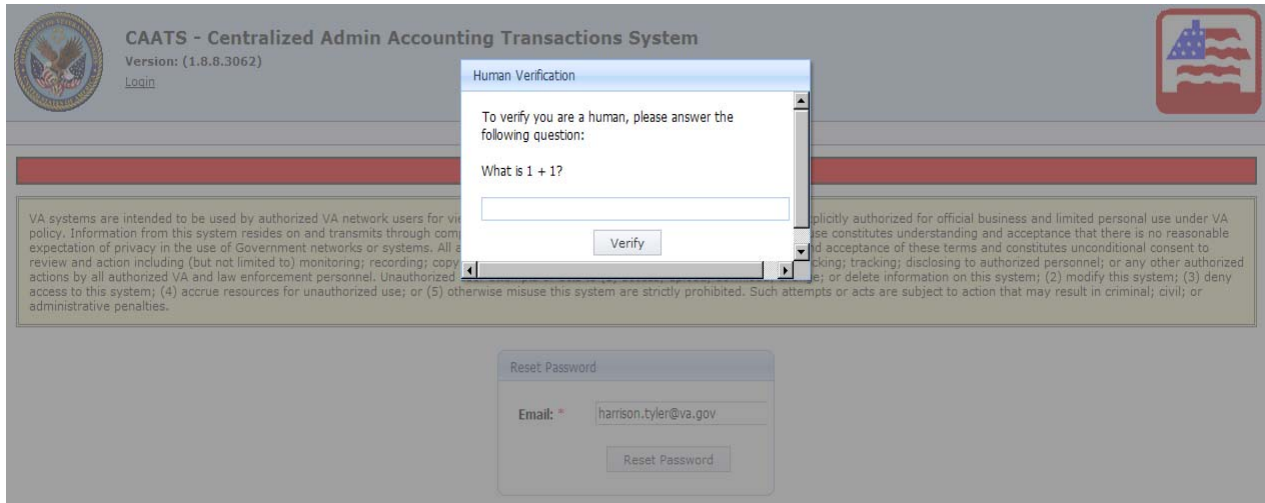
CAATS - Centralized Admin Accounting Transactions System
Version: (1.8.8.3062)
Login

Human Verification

To verify you are a human, please answer the following question:

What is 1 + 1?

Verify

VA systems are intended to be used by authorized VA network users for vi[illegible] plicitly authorized for official business and limited personal use under VA policy. Information from this system resides on and transmits through comp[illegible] se constitutes understanding and acceptance that there is no reasonable expectation of privacy in the use of Government networks or systems. All a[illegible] d acceptance of these terms and constitutes unconditional consent to review and action including (but not limited to) monitoring; recording; copy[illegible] cking; tracking; disclosing to authorized personnel; or any other authorized actions by all authorized VA and law enforcement personnel. Unauthorized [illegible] e; or delete information on this system; (2) modify this system; (3) deny access to this system; (4) accrue resources for unauthorized use; or (5) otherwise misuse this system are strictly prohibited. Such attempts or acts are subject to action that may result in criminal; civil; or administrative penalties.

Reset Password

Email: *
harrison.tyler@va.gov

Reset Password